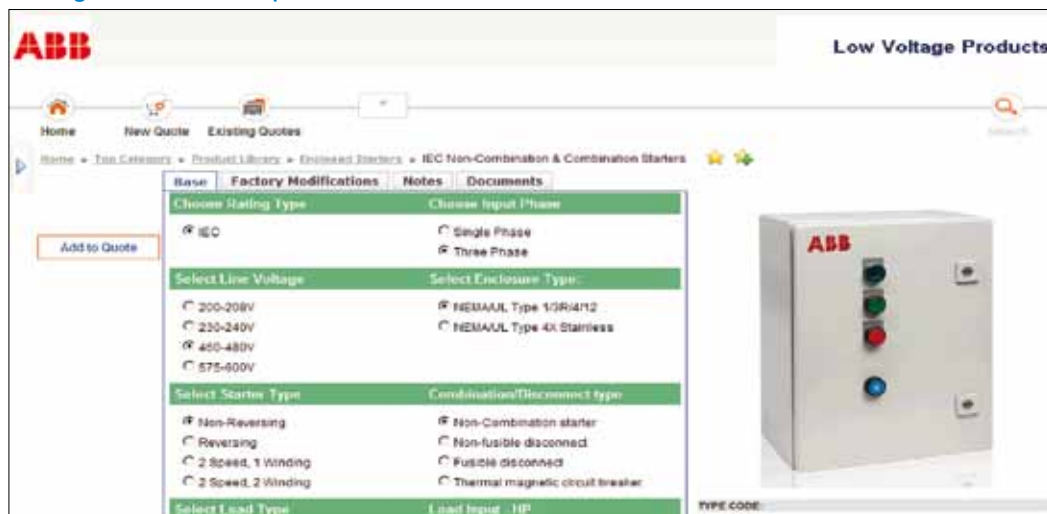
ABB

Low Voltage Products

Home New Quote Existing Quotes

Search

Home » Top Category » Product Library » Enclosed Starters » IEC Non-Combination & Combination Starters

Base Factory Modifications Notes Documents

Add to Quote

Choose Rating Type
IEC

Choose Input Phase
Single Phase
Three Phase

Select Line Voltage
200-208V
230-240V
460-480V
575-600V

Select Enclosure Type:
NEMA/UL Type 1/3R/4/12
NEMA/UL Type 4X Stainless

Select Starter Type
Non-Reversing
Reversing
2 Speed, 1 Winding
2 Speed, 2 Winding

Combination/Disconnect type
Non-Combination starter
Non-fusible disconnect
Fusible disconnect
Thermal magnetic circuit breaker

Select Load Type

Load Input - HP

ABB

TYPE CODE: